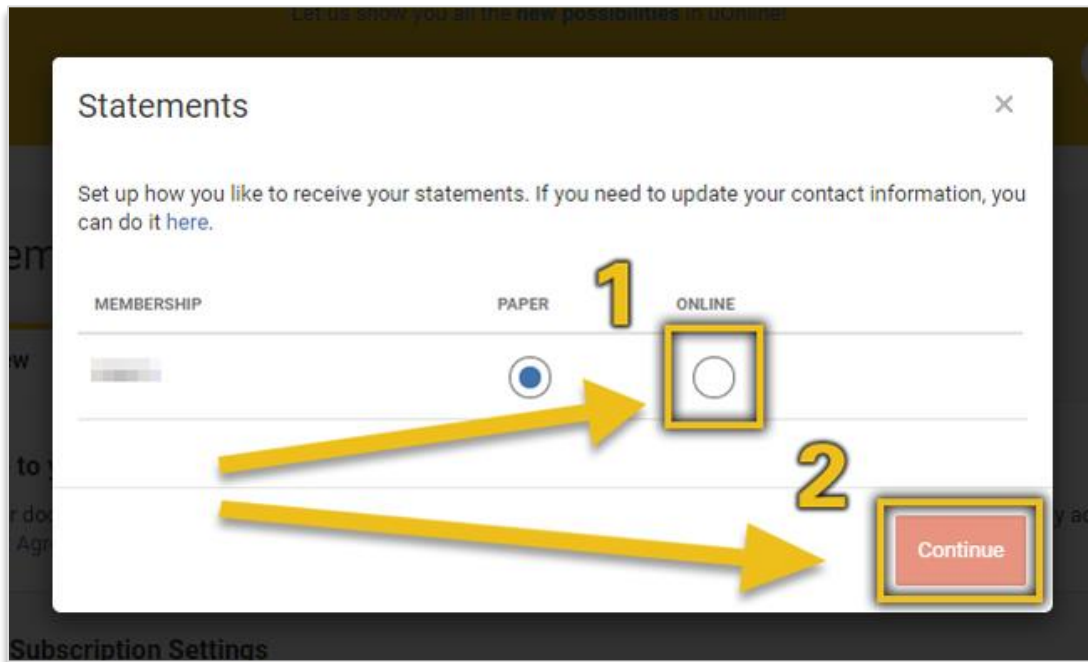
Let us show you all the new possibilities in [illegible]

Statements

×

Set up how you like to receive your statements. If you need to update your contact information, you can do it here.

1

| MEMBERSHIP | PAPER | ONLINE |
|---|---|---|
| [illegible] | ◉ | ○ |

2

Continue

Subscription Settings